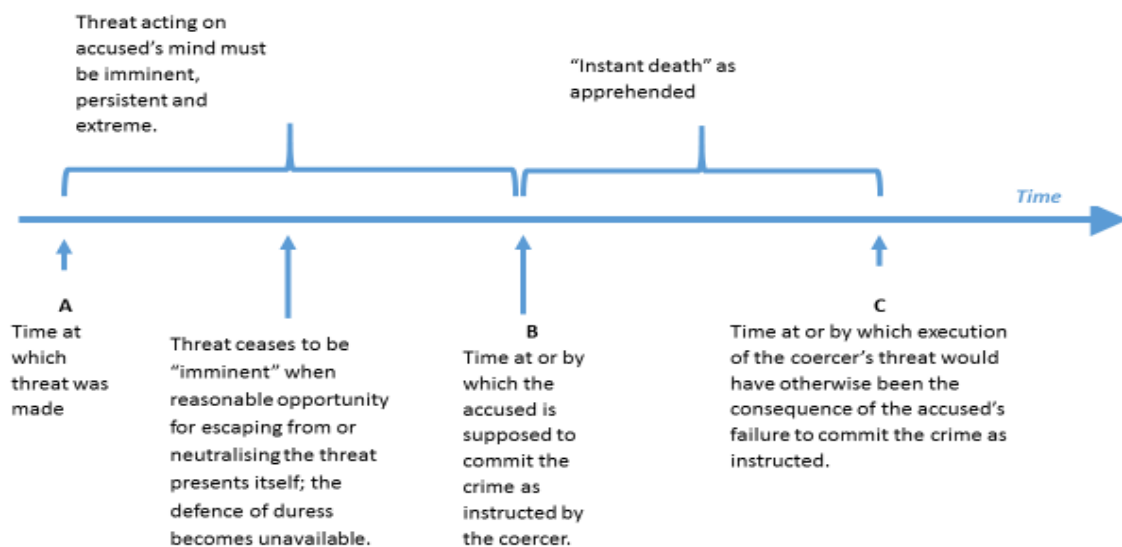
Threat acting on accused’s mind must be imminent, persistent and extreme.

“Instant death” as apprehended

Time

A
Time at which threat was made

Threat ceases to be “imminent” when reasonable opportunity for escaping from or neutralising the threat presents itself; the defence of duress becomes unavailable.

B
Time at or by which the accused is supposed to commit the crime as instructed by the coercer.

C
Time at or by which execution of the coercer’s threat would have otherwise been the consequence of the accused’s failure to commit the crime as instructed.